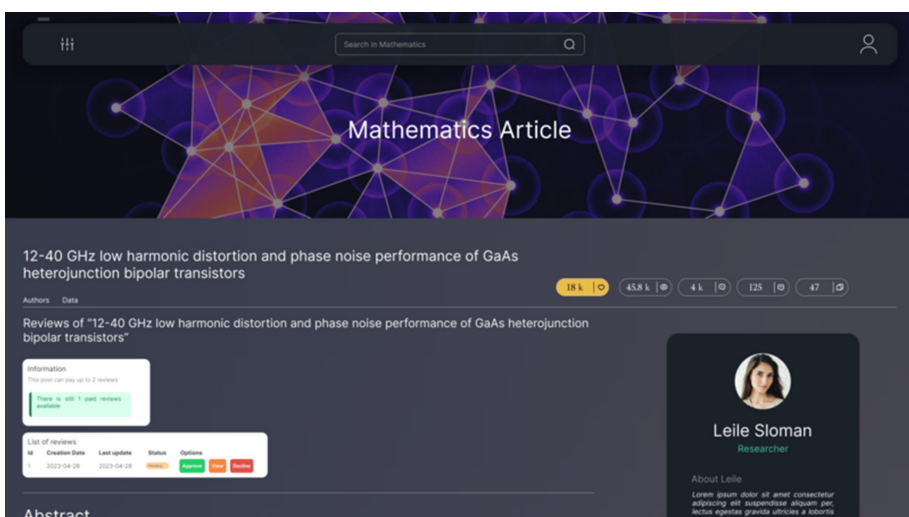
Search in Mathematics

Mathematics Article

12-40 GHz low harmonic distortion and phase noise performance of GaAs heterojunction bipolar transistors

18 k 45.8 k 4 k 125 47

Authors Data

Reviews of "12-40 GHz low harmonic distortion and phase noise performance of GaAs heterojunction bipolar transistors"

Information

This post can pay up to 2 reviews

There is still 1 paid reviews available

List of reviews

| Id | Creation Date | Last update | Status | Options |
|---|---|---|---|---|
| 1 | 2023-04-28 | 2023-04-28 | Pending | Approve View Decline |

Leile Sloman

Researcher

About Leile

Lorem ipsum dolor sit amet consectetur adipiscing elit suspendisse aliquam per, lectus egestas gravida ultricies a lobortis

Abstract